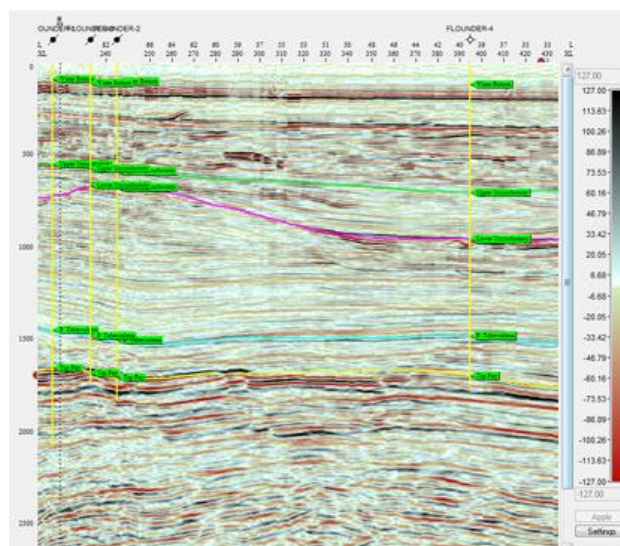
OUNDER-1 FLOUNDER-3 FLOUNDER-2
FLOUNDER-4

L XL
82 240
86 250
84 260
82 270
80 280
39 290
37 300
33 310
33 320
31 330
30 340
48 350
46 360
44 370
42 380
40 390
39 400
37 410
35 420
33 430
L XL

0
500
1000
1500
2000
2500

Vase Bottom
Vase Bottom
Vase Bottom
Vase Bottom
Upper Gippsland
Upper Gippsland
Lower Gippsland
Lower Gippsland
Lower Gippsland
B. Tuberculatus
B. Tuberculatus
B. Tuberculatus
B. Tuberculatus
Top Fm
Top Fm
Top Fm
Top Fm

127.00
127.00
113.63
100.26
86.89
73.53
60.16
46.79
33.42
20.05
6.68
-6.68
-20.05
-33.42
-46.79
-60.16
-73.53
-86.89
-100.26
-113.63
-127.00
-127.00

Apply
Settings